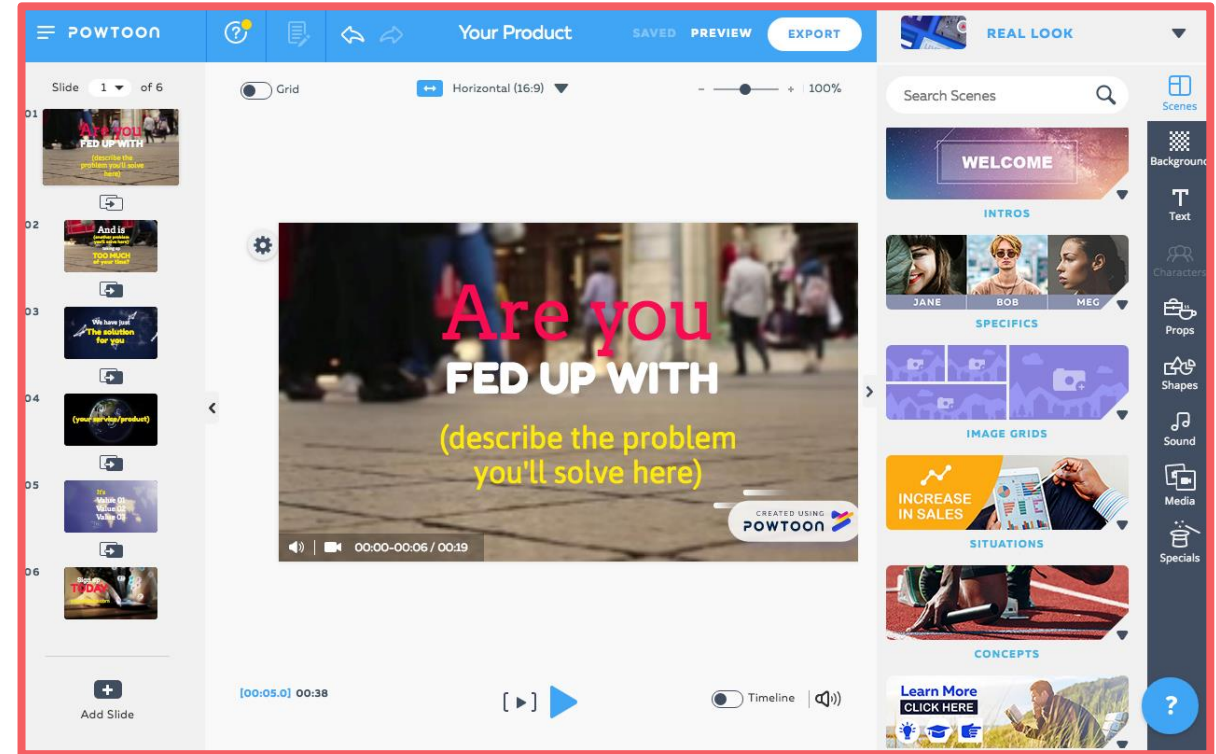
POWTOON

Your Product

SAVED PREVIEW EXPORT

REAL LOOK

Slide 1 of 6

01

Are you FED UP WITH (describe the problem you'll solve here)

02

And is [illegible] TOO MUCH of your time?

03

We have just The solution for you

04

(your service/product)

05

It's Value 01 Value 02 Value 03

06

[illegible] TODAY

Add Slide

Grid

Horizontal (16:9)

- + 100%

Are you

FED UP WITH

(describe the problem you'll solve here)

CREATED USING POWTOON

00:00-00:06 / 00:19

[00:05.0] 00:38

Timeline

Search Scenes

Scenes

Background

Text

Characters

Props

Shapes

Sound

Media

Specials

WELCOME

INTROS

JANE BOB MEG

SPECIFICS

IMAGE GRIDS

INCREASE IN SALES

SITUATIONS

CONCEPTS

Learn More CLICK HERE

?